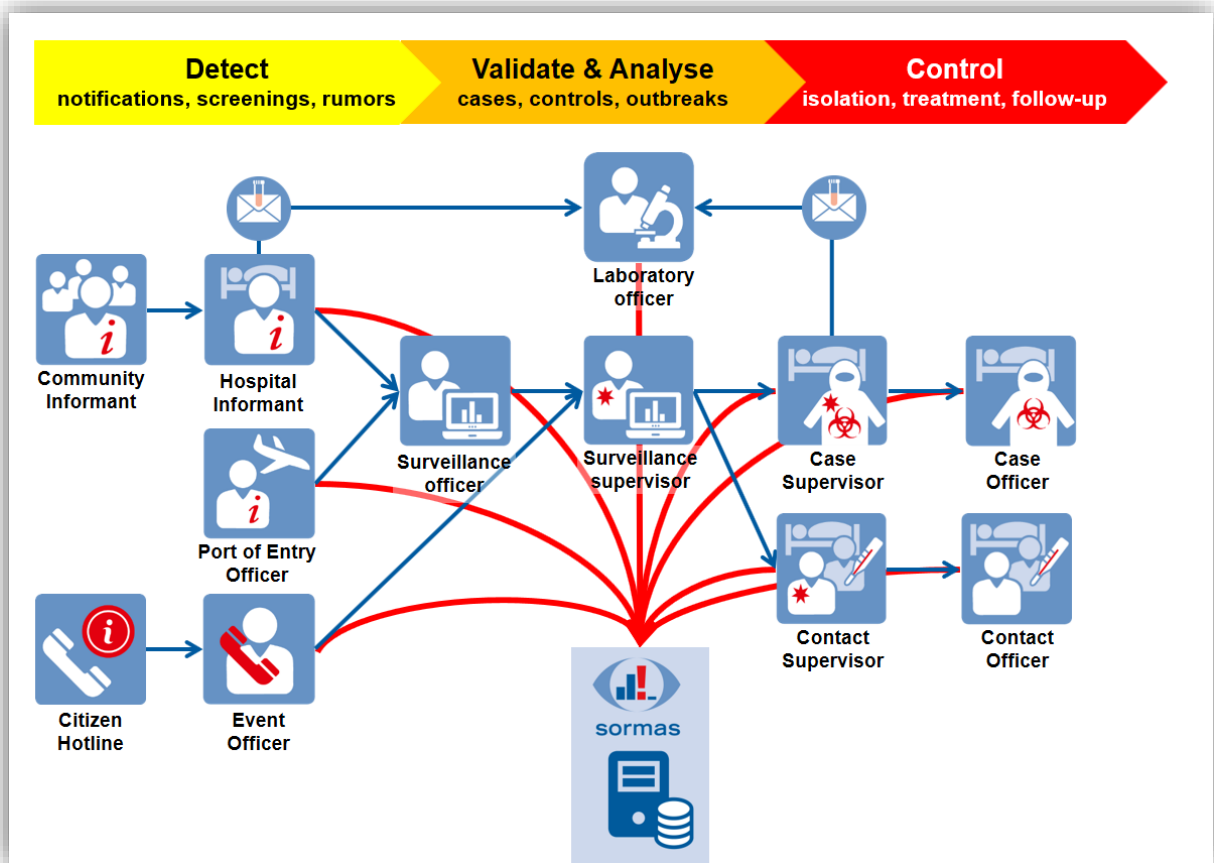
Detect
notifications, screenings, rumors

Validate & Analyse
cases, controls, outbreaks

Control
isolation, treatment, follow-up

Laboratory officer

Community Informant

Hospital Informant

Surveillance officer

Surveillance supervisor

Case Supervisor

Case Officer

Port of Entry Officer

Contact Supervisor

Contact Officer

Citizen Hotline

Event Officer

sormas